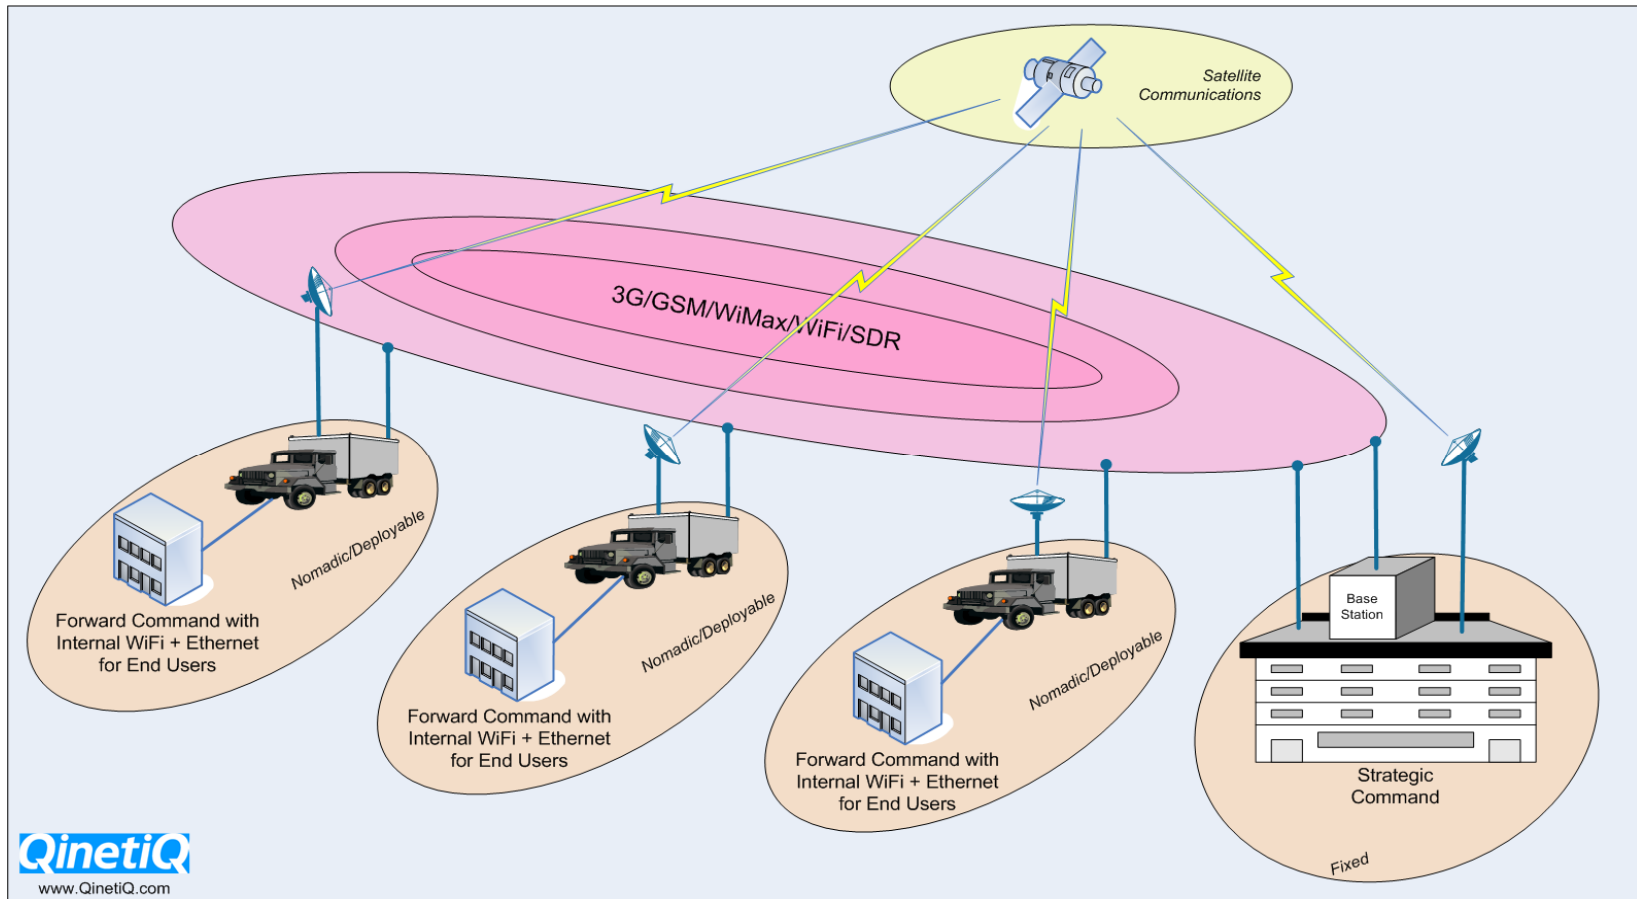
Satellite Communications

3G/GSM/WiMax/WiFi/SDR

Nomadic/Deployable

Forward Command with Internal WiFi + Ethernet for End Users

Nomadic/Deployable

Forward Command with Internal WiFi + Ethernet for End Users

Nomadic/Deployable

Forward Command with Internal WiFi + Ethernet for End Users

Base Station

Strategic Command

Fixed

QinetiQ
www.QinetiQ.com